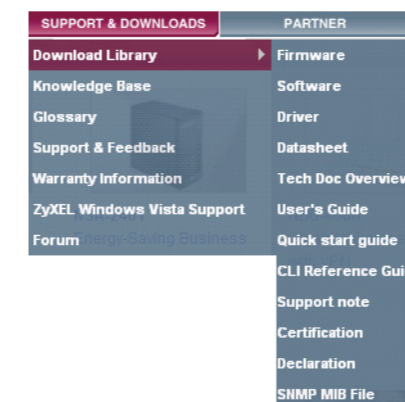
SUPPORT & DOWNLOADS
PARTNER

Download Library
Knowledge Base
Glossary
Support & Feedback
Warranty Information
ZyXEL Windows Vista Support
Forum

Firmware
Software
Driver
Datasheet
Tech Doc Overview
User's Guide
Quick start guide
CLI Reference Gui
Support note
Certification
Declaration
SNMP MIB File

Energy-Saving Business